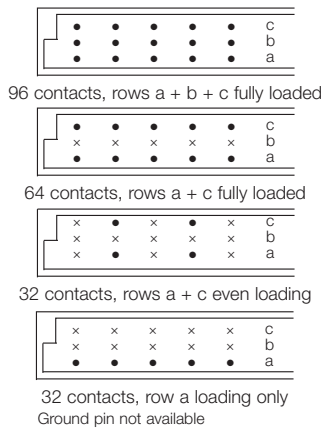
c
b
a

96 contacts, rows a + b + c fully loaded

c
b
a

64 contacts, rows a + c fully loaded

c
b
a

32 contacts, rows a + c even loading

c
b
a

32 contacts, row a loading only
Ground pin not available